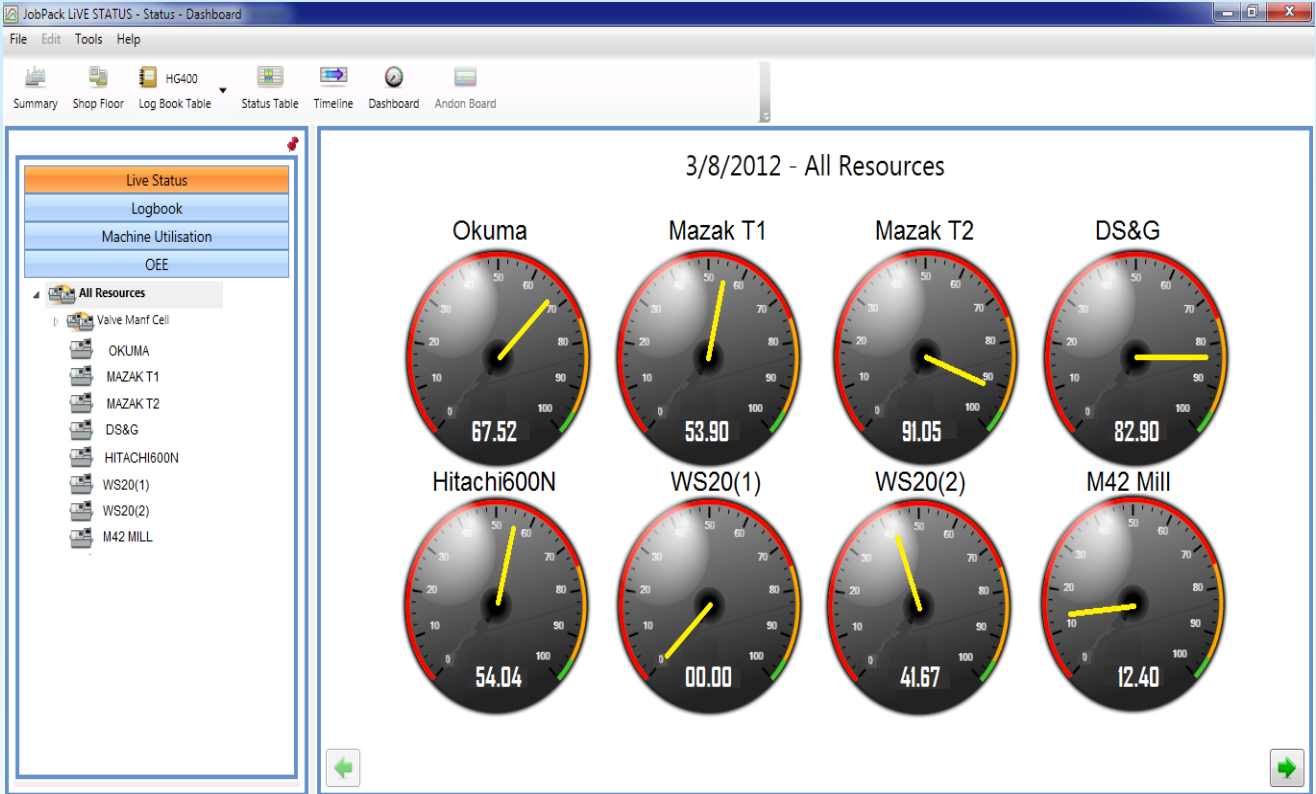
JobPack LiVE STATUS - Status - Dashboard

File Edit Tools Help

Summary Shop Floor HG400 Log Book Table Status Table Timeline Dashboard Andon Board

Live Status
Logbook
Machine Utilisation
OEE

All Resources
Valve Manf Cell
OKUMA
MAZAK T1
MAZAK T2
DS&G
HITACHI600N
WS20(1)
WS20(2)
M42 MILL

3/8/2012 - All Resources

Okuma
0 10 20 30 40 50 60 70 80 90 100
67.52

Mazak T1
0 10 20 30 40 50 60 70 80 90 100
53.90

Mazak T2
0 10 20 30 40 50 60 70 80 90 100
91.05

DS&G
0 10 20 30 40 50 60 70 80 90 100
82.90

Hitachi600N
0 10 20 30 40 50 60 70 80 90 100
54.04

WS20(1)
0 10 20 30 40 50 60 70 80 90 100
00.00

WS20(2)
0 10 20 30 40 50 60 70 80 90 100
41.67

M42 Mill
0 10 20 30 40 50 60 70 80 90 100
12.40